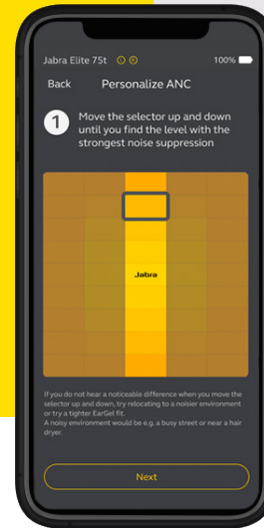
Jabra Elite 75t

100%

Back

Personalize ANC

1

Move the selector up and down until you find the level with the strongest noise suppression

Jabra

If you do not hear a noticeable difference when you move the selector up and down, try relocating to a noisier environment or try a tighter EarGel fit.
A noisy environment would be e.g. a busy street or near a hair dryer.

Next